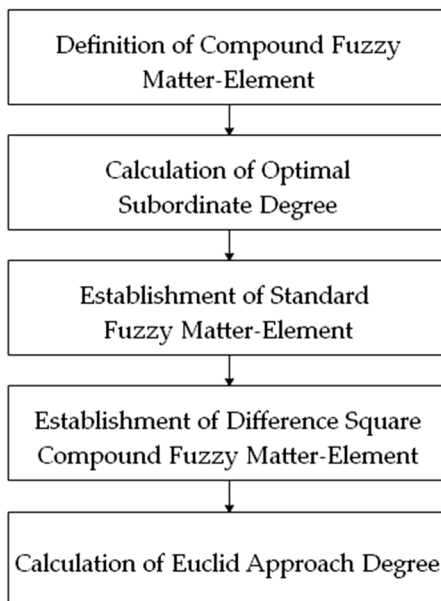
Definition of Compound Fuzzy Matter-Element

Calculation of Optimal Subordinate Degree

Establishment of Standard Fuzzy Matter-Element

Establishment of Difference Square Compound Fuzzy Matter-Element

Calculation of Euclid Approach Degree